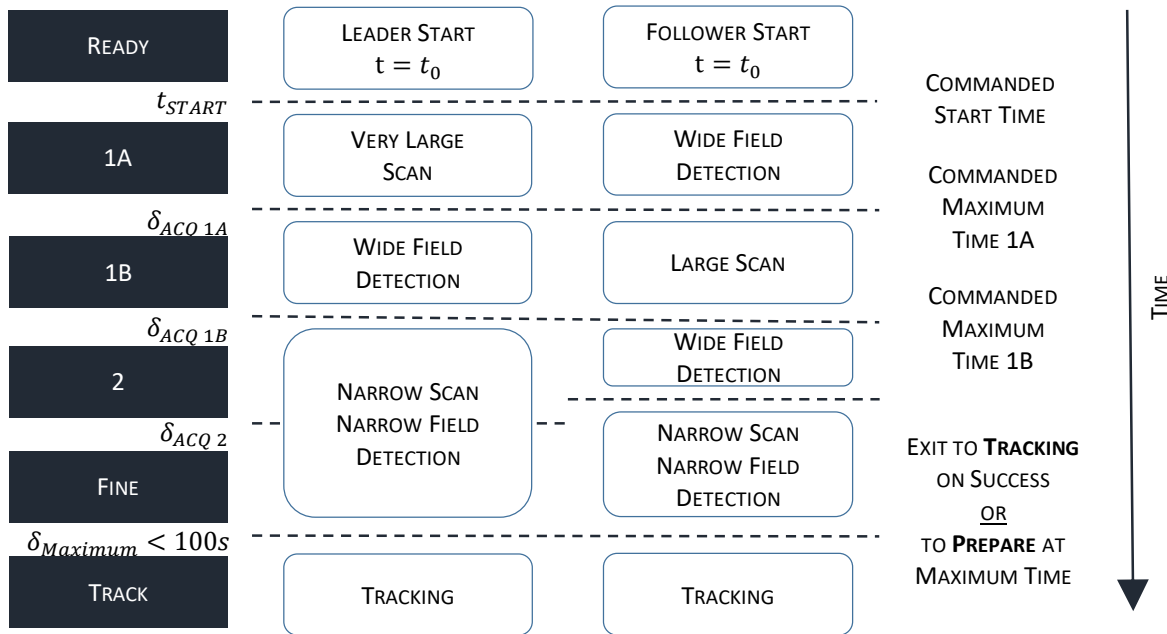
READY

LEADER START
$t = t_0$

FOLLOWER START
$t = t_0$

$t_{START}$

COMMANDED START TIME

1A

VERY LARGE SCAN

WIDE FIELD DETECTION

COMMANDED MAXIMUM TIME 1A

$\delta_{ACQ\ 1A}$

1B

WIDE FIELD DETECTION

LARGE SCAN

COMMANDED MAXIMUM TIME 1B

$\delta_{ACQ\ 1B}$

2

NARROW SCAN NARROW FIELD DETECTION

WIDE FIELD DETECTION

$\delta_{ACQ\ 2}$

FINE

NARROW SCAN NARROW FIELD DETECTION

EXIT TO **TRACKING** ON SUCCESS
OR
TO **PREPARE** AT MAXIMUM TIME

$\delta_{Maximum} < 100s$

TRACK

TRACKING

TRACKING

TIME